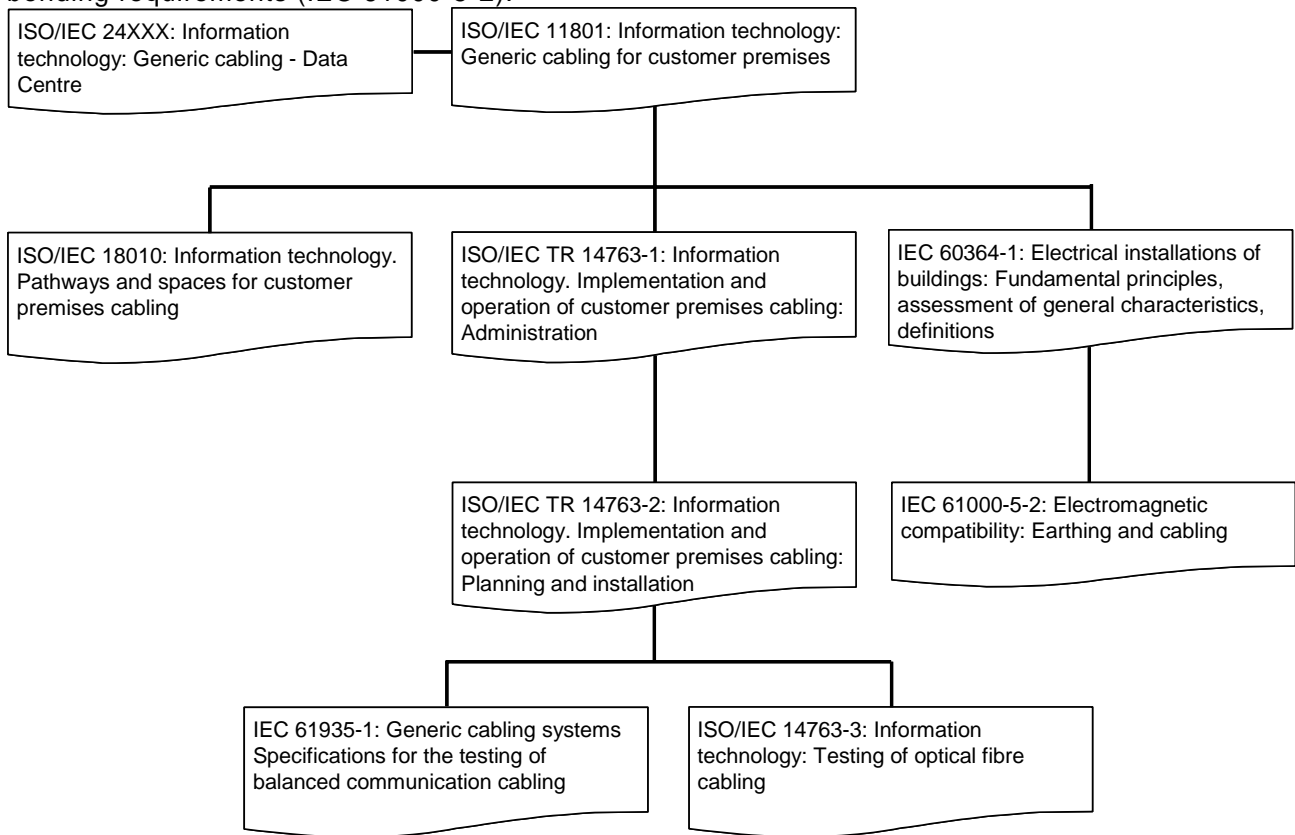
bonding requirements (IEC 61000-5-2).

ISO/IEC 24XXX: Information technology: Generic cabling - Data Centre

ISO/IEC 11801: Information technology: Generic cabling for customer premises

ISO/IEC 18010: Information technology. Pathways and spaces for customer premises cabling

ISO/IEC TR 14763-1: Information technology. Implementation and operation of customer premises cabling: Administration

IEC 60364-1: Electrical installations of buildings: Fundamental principles, assessment of general characteristics, definitions

ISO/IEC TR 14763-2: Information technology. Implementation and operation of customer premises cabling: Planning and installation

IEC 61000-5-2: Electromagnetic compatibility: Earthing and cabling

IEC 61935-1: Generic cabling systems Specifications for the testing of balanced communication cabling

ISO/IEC 14763-3: Information technology: Testing of optical fibre cabling